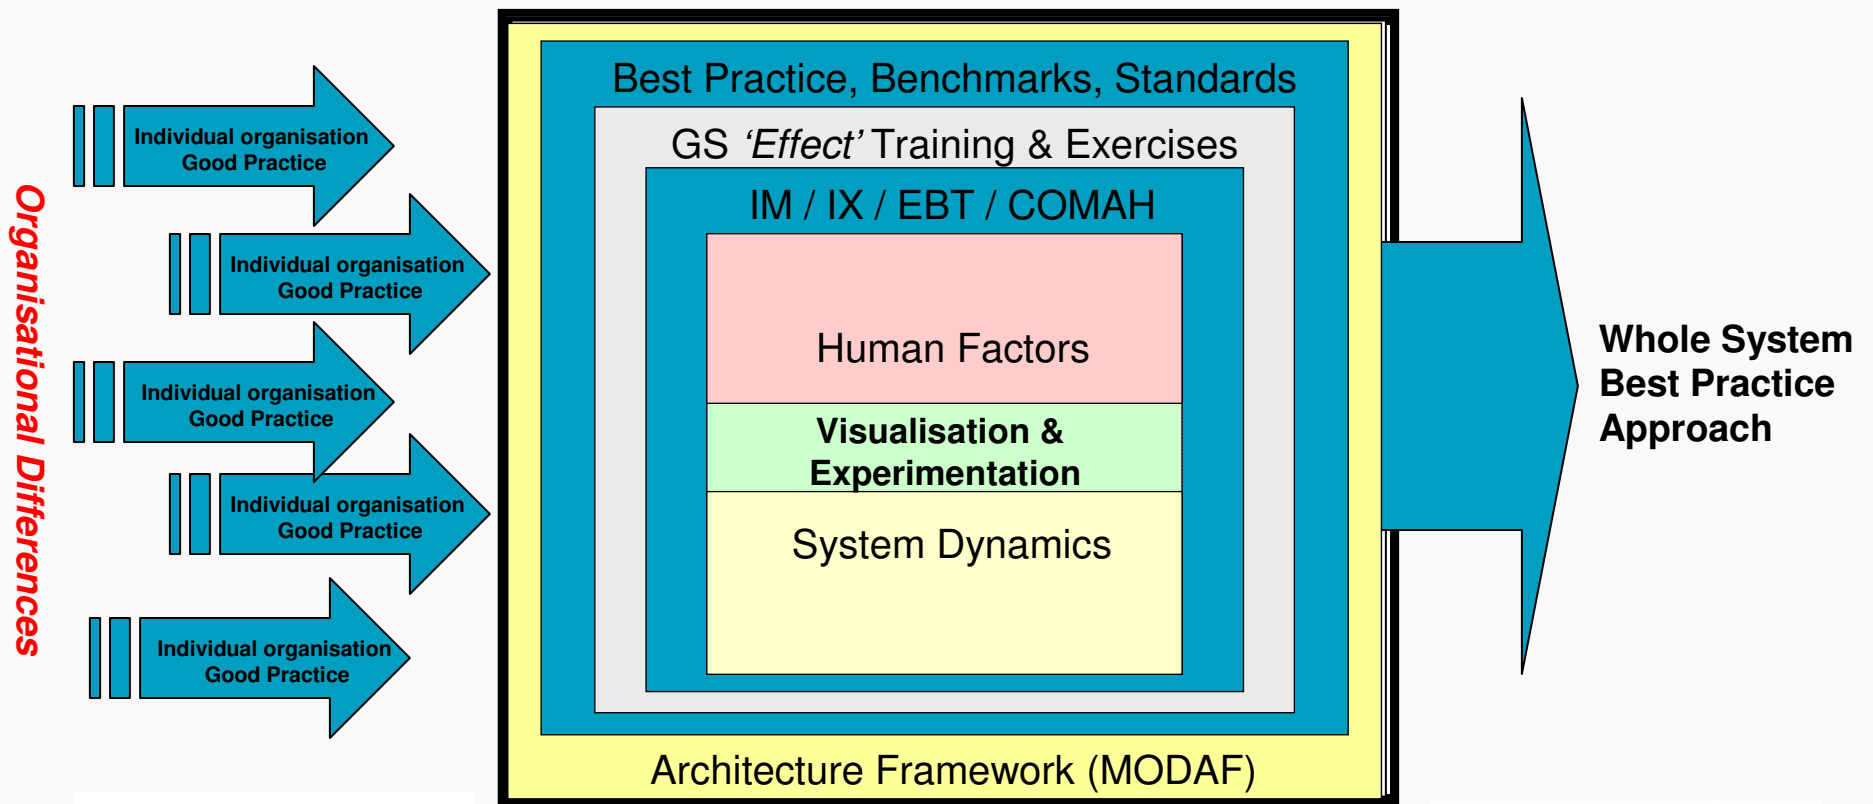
Organisational Differences

Individual organisation Good Practice

Individual organisation Good Practice

Individual organisation Good Practice

Individual organisation Good Practice

Individual organisation Good Practice

Best Practice, Benchmarks, Standards

GS *'Effect'* Training & Exercises

IM / IX / EBT / COMAH

Human Factors

Visualisation & Experimentation

System Dynamics

Architecture Framework (MODAF)

Whole System Best Practice Approach